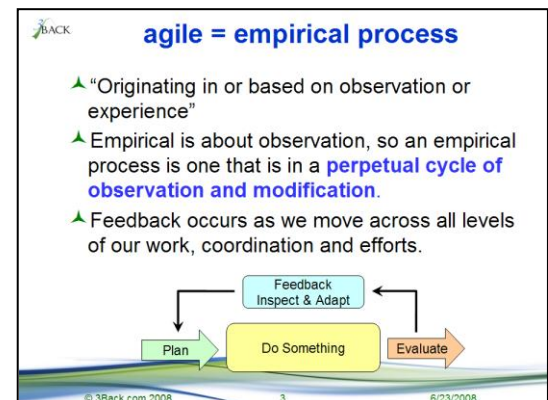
3BACK

agile = empirical process

“Originating in or based on observation or experience”

Empirical is about observation, so an empirical process is one that is in a perpetual cycle of observation and modification.

Feedback occurs as we move across all levels of our work, coordination and efforts.

Feedback
Inspect & Adapt

Plan

Do Something

Evaluate

© 3Back.com 2008

3

6/23/2008